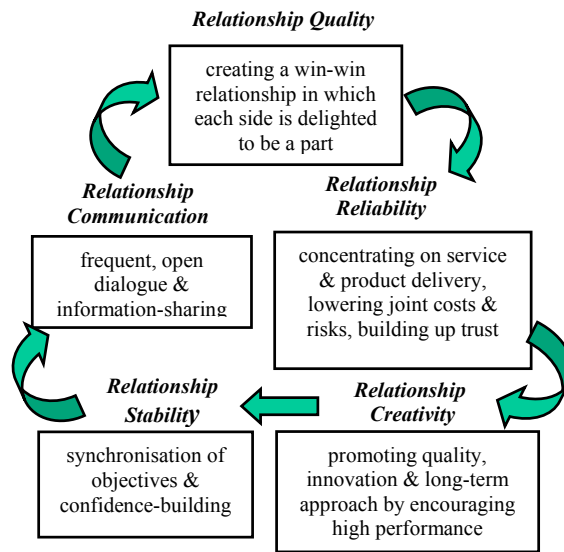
Relationship Quality

creating a win-win relationship in which each side is delighted to be a part

Relationship Reliability

concentrating on service & product delivery, lowering joint costs & risks, building up trust

Relationship Creativity

promoting quality, innovation & long-term approach by encouraging high performance

Relationship Stability

synchronisation of objectives & confidence-building

Relationship Communication

frequent, open dialogue & information-sharing